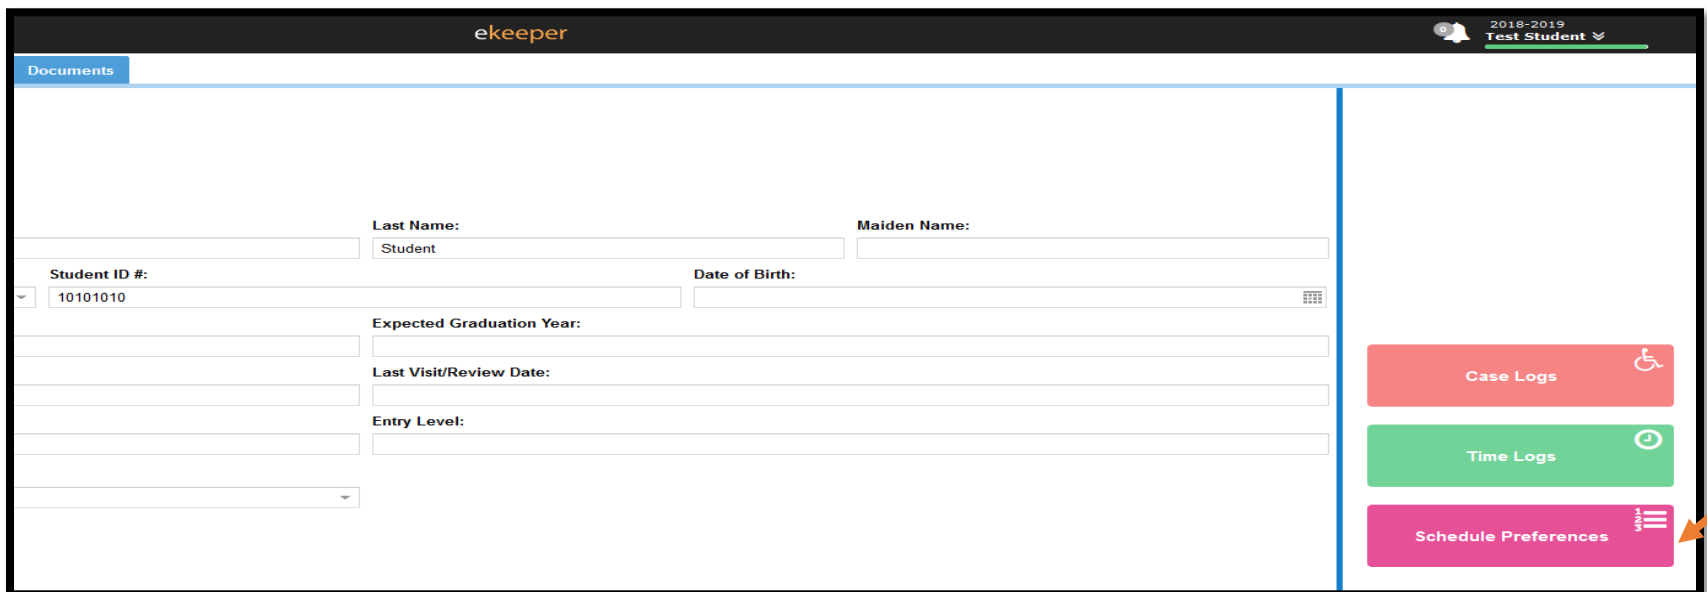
ekeeper

0

2018-2019
Test Student

Documents

Last Name:
Student

Maiden Name:

Student ID #:
10101010

Date of Birth:

Expected Graduation Year:

Last Visit/Review Date:

Entry Level:

Case Logs

Time Logs

Schedule Preferences